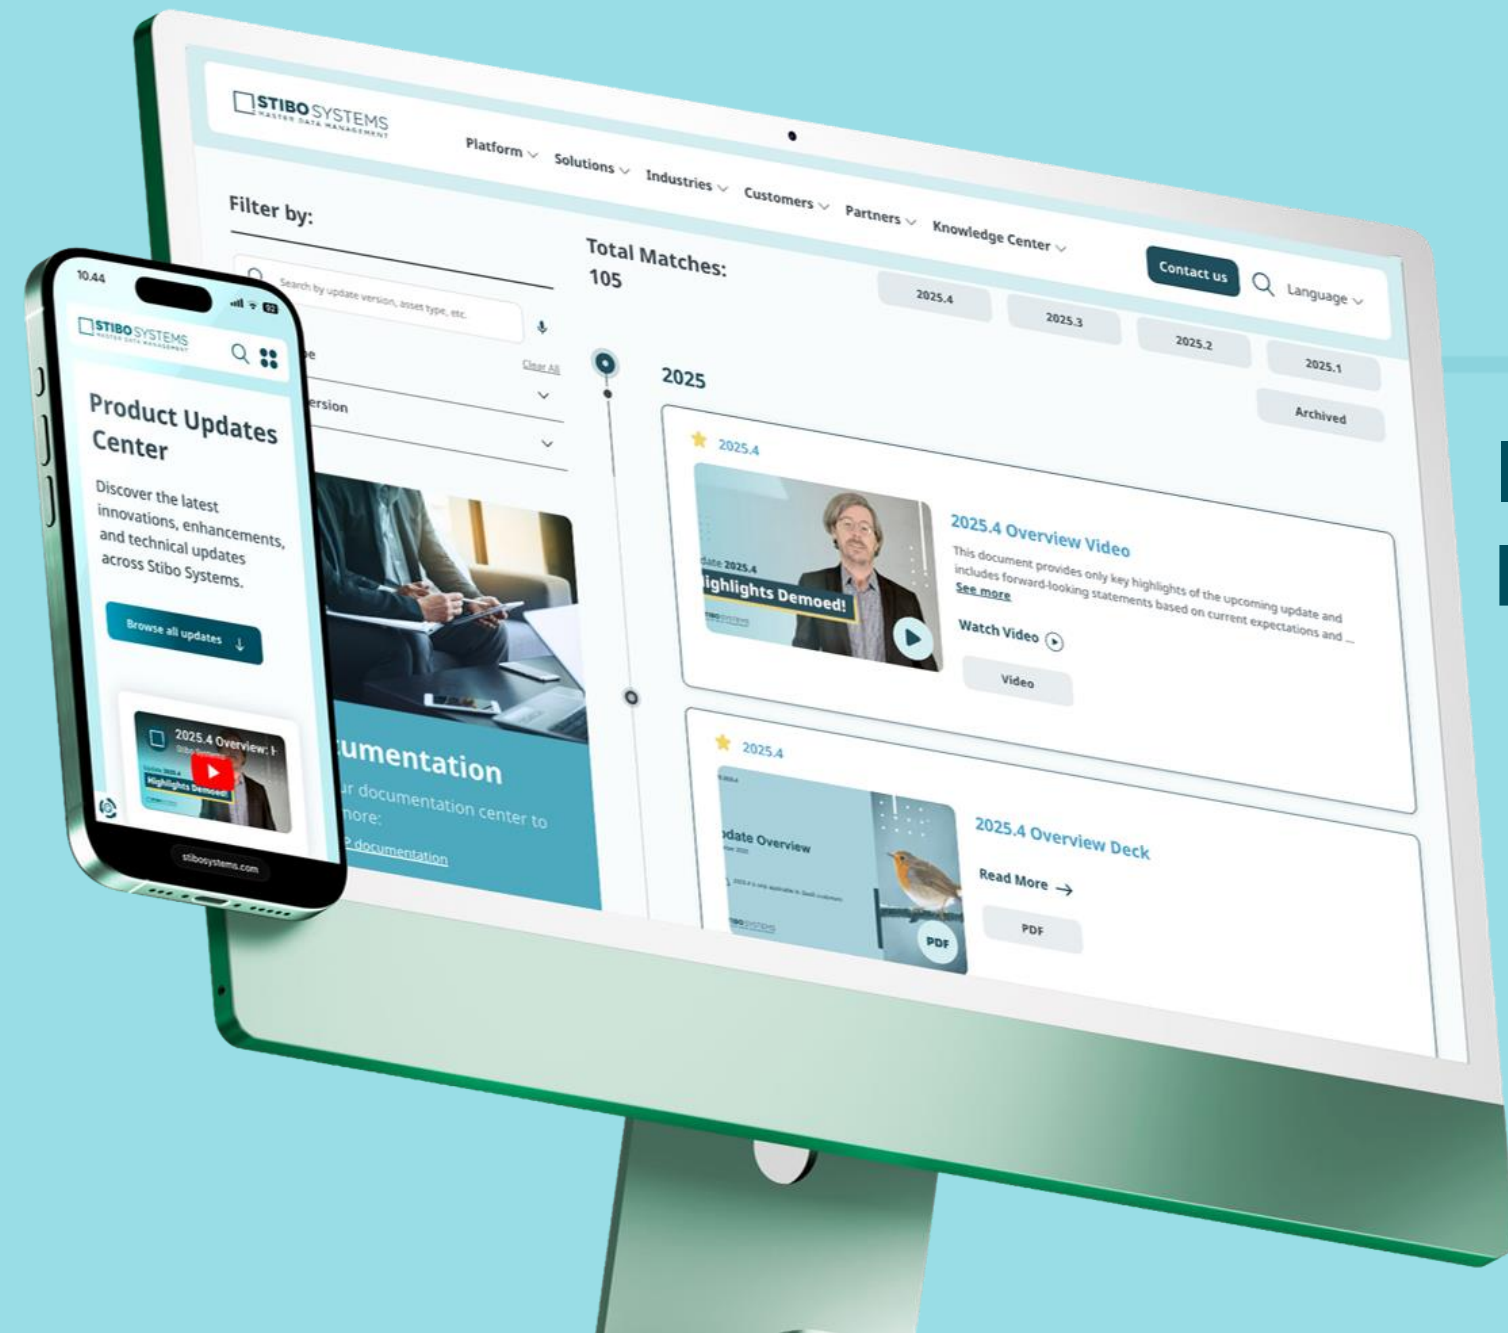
STIBO SYSTEMS
MASTER DATA MANAGEMENT

Platform Solutions Industries Customers Partners Knowledge Center Contact us Language

Filter by:

Search by update version, asset type, etc.

Clear All

ersion

Total Matches:
105

2025.4 2025.3 2025.2 2025.1 Archived

2025

2025.4

date 2025.4
ighlights Demoed!

2025.4 Overview Video

This document provides only key highlights of the upcoming update and includes forward-looking statements based on current expectations and ...
See more

Watch Video

Video

2025.4

date Overview

2025.4 Overview Deck

Read More

PDF

PDF

umentation
r documentation center to
nore:
documentation

10.44

STIBO SYSTEMS
MASTER DATA MANAGEMENT

Product Updates Center

Discover the latest innovations, enhancements, and technical updates across Stibo Systems.

Browse all updates

2025.4 Overview: I
Highlights Demoed!

stibosystems.com